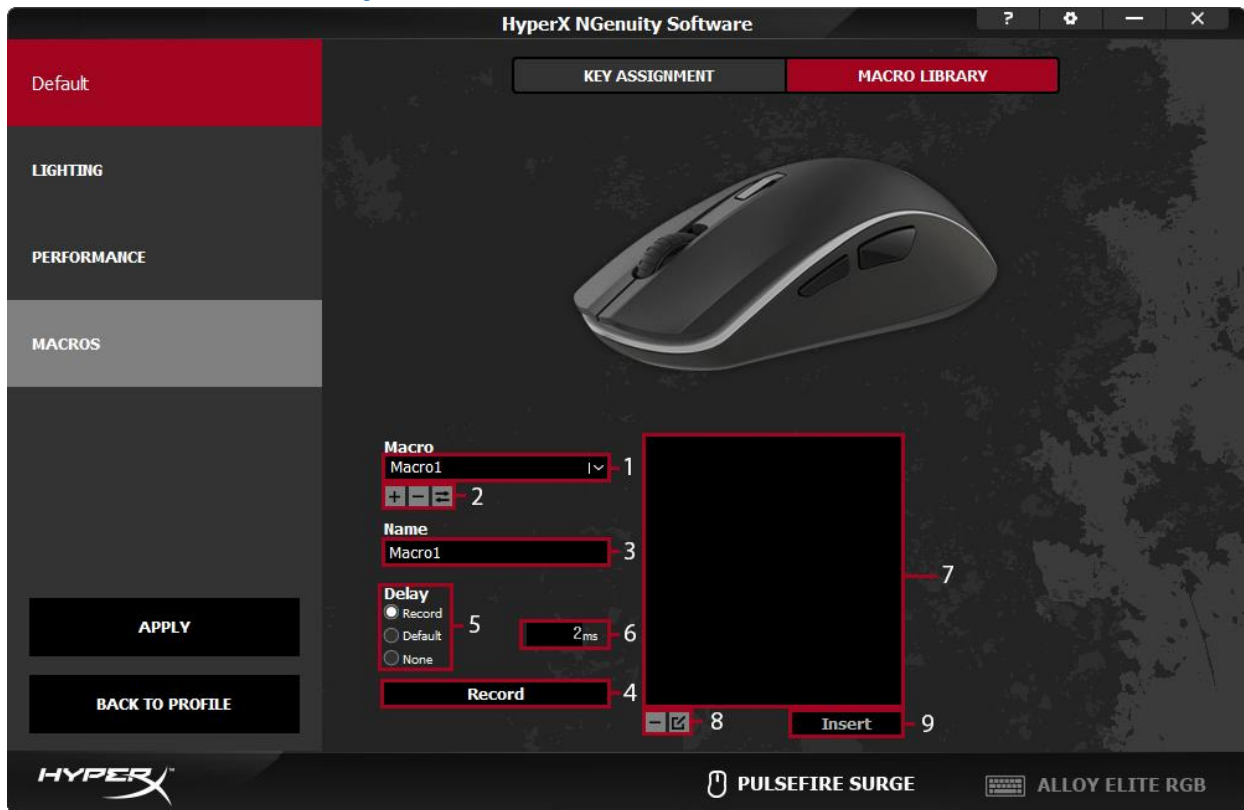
HyperX NGenuity Software

?

Default

LIGHTING

PERFORMANCE

MACROS

KEY ASSIGNMENT

MACRO LIBRARY

Macro

Macro1

1

2

Name

Macro1

3

Delay

Record

Default

None

5

2ms

6

Record

4

7

8

Insert

9

APPLY

BACK TO PROFILE

HYPERX

PULSEFIRE SURGE

ALLOY ELITE RGB